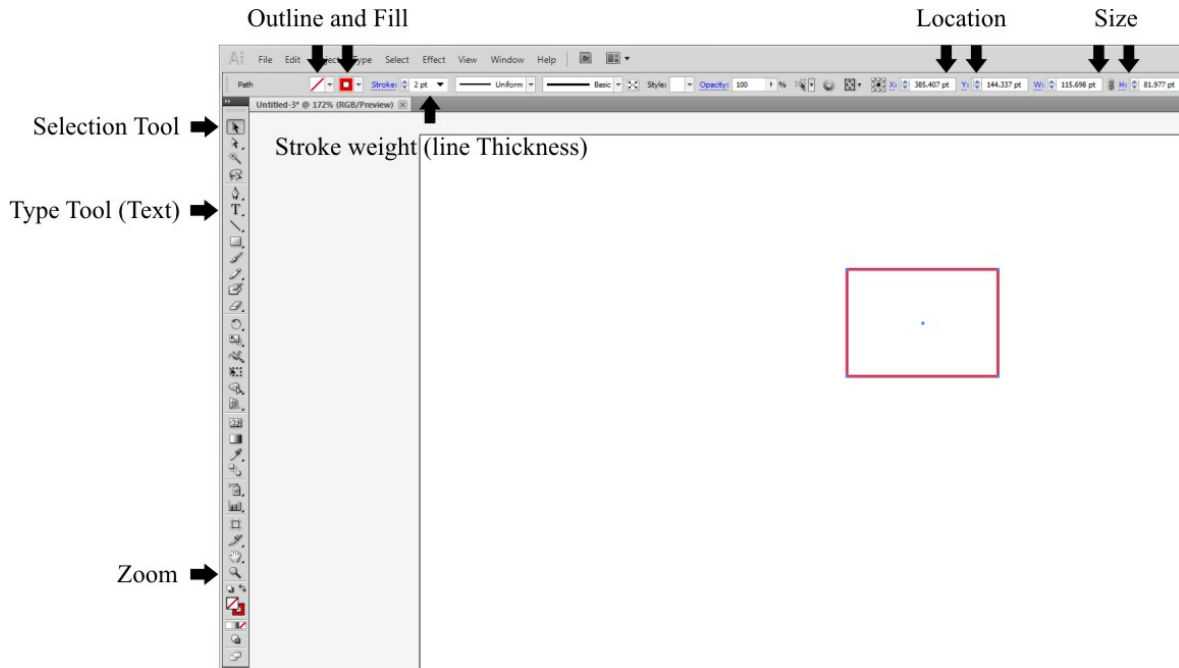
Outline and Fill

Location

Size

Ai File Edit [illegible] Type Select Effect View Window Help Br

Path Stroke: 2 pt Uniform Basic Style: Opacity: 100 % X: 385.407 pt Y: 144.337 pt W: 115.698 pt H: 81.977 pt

Untitled-3* @ 172% (RGB/Preview)

Selection Tool

Stroke weight (line Thickness)

Type Tool (Text)

Zoom